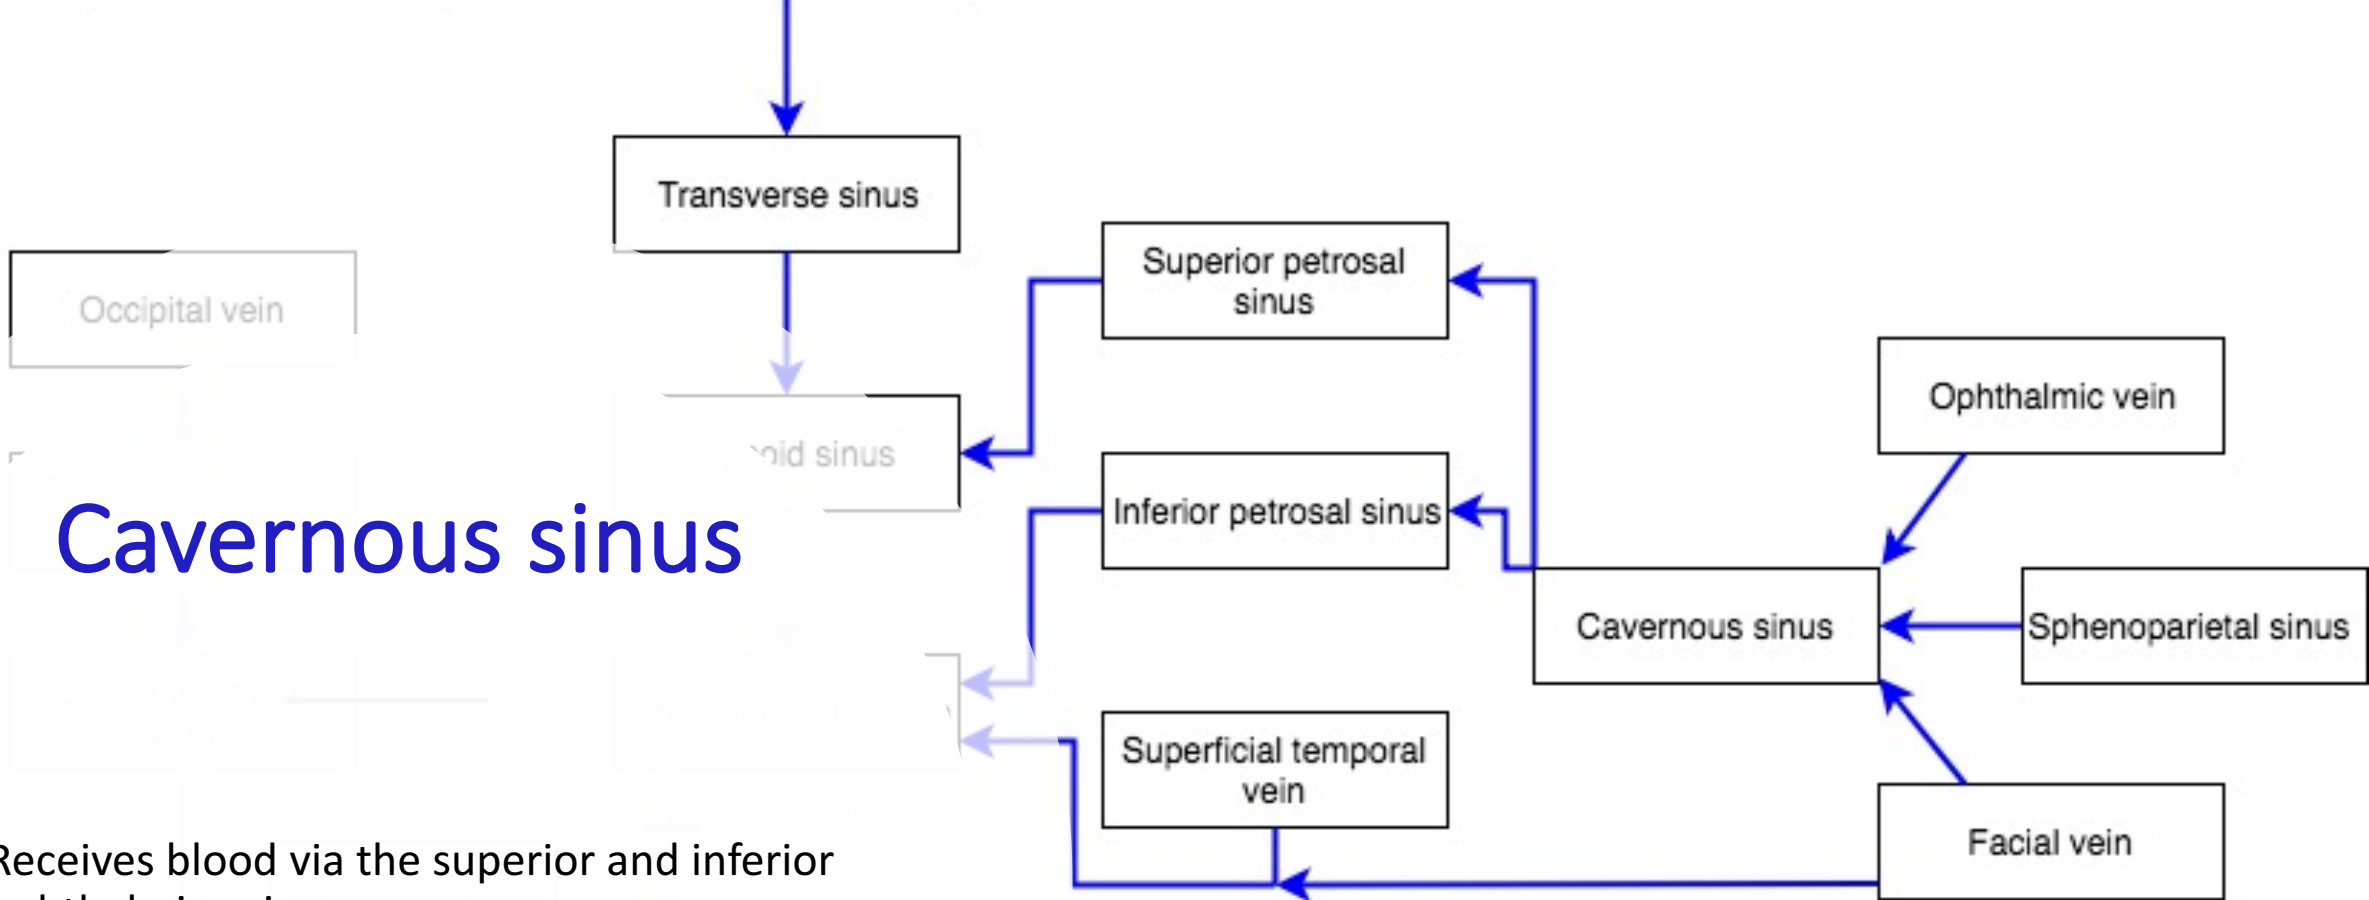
Transverse sinus

Occipital vein

Superior petrosal sinus

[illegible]oid sinus

Inferior petrosal sinus

Ophthalmic vein

Cavernous sinus

Cavernous sinus

Sphenoparietal sinus

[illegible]

Superficial temporal vein

Facial vein

Receives blood via the superior and inferior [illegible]